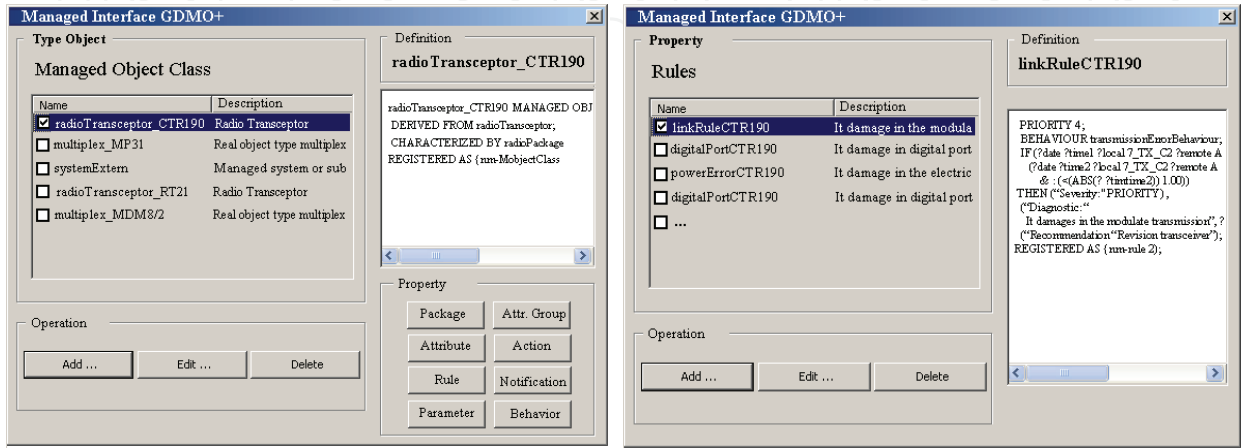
Managed Interface GDMO+

Type Object

Managed Object Class

| Name | Description |
|---|---|
| radioTransceptor_CTR190 | Radio Transceptor |
| multiplex_MP31 | Real object type multiplex |
| systemExtern | Managed system or sub |
| radioTransceptor_RT21 | Radio Transceptor |
| multiplex_MDM8/2 | Real object type multiplex |

Definition

radioTransceptor_CTR190

radioTransceptor_CTR190 MANAGED OBJ
DERIVED FROM radioTransceptor;
CHARACTERIZED BY radioPackage
REGISTERED AS {nm-MobjectClass

Operation

Add ... Edit ... Delete

Property

Package Attr. Group
Attribute Action
Rule Notification
Parameter Behavior

Managed Interface GDMO+

Property

Rules

| Name | Description |
|---|---|
| linkRuleCTR190 | It damage in the modula |
| digitalPortCTR190 | It damage in digital port |
| powerErrorCTR190 | It damage in the electric |
| digitalPortCTR190 | It damage in digital port |
| ... | |

Definition

linkRuleCTR190

PRIORITY 4;
BEHAVIOUR transmissionErrorBehaviour;
IF (?date ?time1 ?local 7_TX_C2 ?remote A
(?date ?time2 ?local 7_TX_C2 ?remote A
& : (<(ABS(? ?timtime2)) 1.00))
THEN ("Severity:"PRIORITY),
("Diagnostic:"
It damages in the modulate transmission", ?
("Recommendation "Revision transceiver");
REGISTERED AS {nm-rule 2};

Operation

Add ... Edit ... Delete